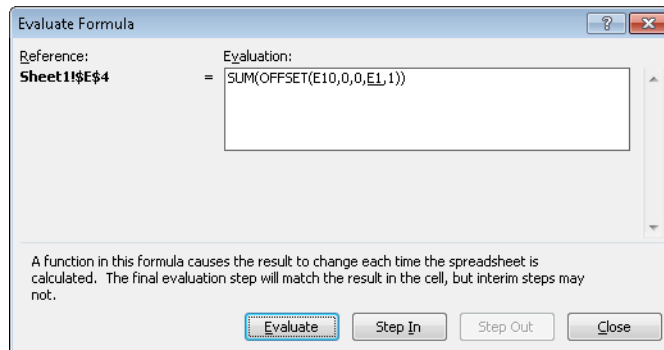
Evaluate Formula

?

Reference:
Sheet1!$E$4

Evaluation:
= SUM(OFFSET(E10,0,0,E1,1))

A function in this formula causes the result to change each time the spreadsheet is calculated. The final evaluation step will match the result in the cell, but interim steps may not.

Evaluate

Step In

Step Out

Close